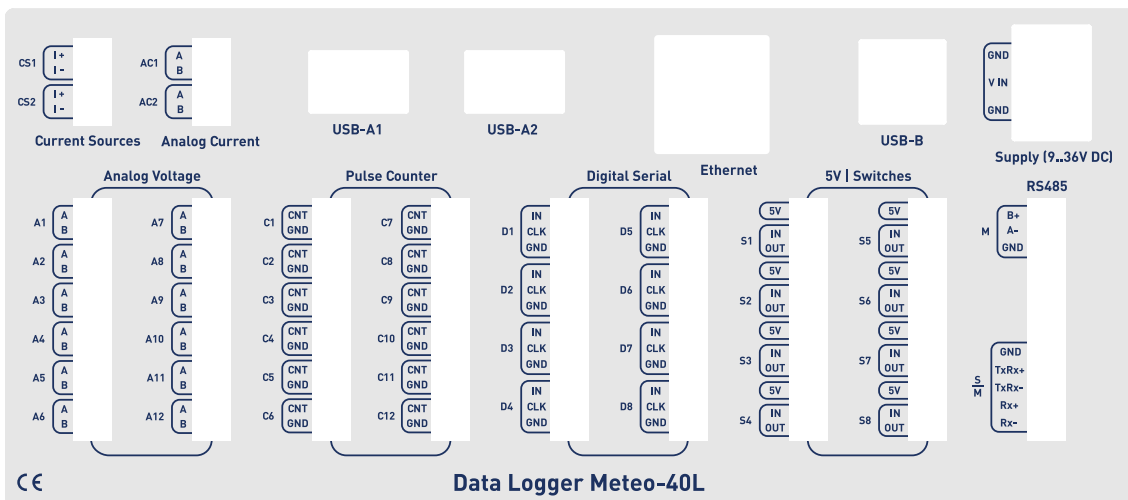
CS1 I+ I-
CS2 I+ I-
Current Sources

AC1 A B
AC2 A B
Analog Current

USB-A1

USB-A2

Ethernet

USB-B

GND
V IN
GND
Supply (9..36V DC)

Analog Voltage
A1 A B
A2 A B
A3 A B
A4 A B
A5 A B
A6 A B
A7 A B
A8 A B
A9 A B
A10 A B
A11 A B
A12 A B

Pulse Counter
C1 CNT GND
C2 CNT GND
C3 CNT GND
C4 CNT GND
C5 CNT GND
C6 CNT GND
C7 CNT GND
C8 CNT GND
C9 CNT GND
C10 CNT GND
C11 CNT GND
C12 CNT GND

Digital Serial
D1 IN CLK GND
D2 IN CLK GND
D3 IN CLK GND
D4 IN CLK GND
D5 IN CLK GND
D6 IN CLK GND
D7 IN CLK GND
D8 IN CLK GND

5V | Switches
S1 5V IN OUT
S2 5V IN OUT
S3 5V IN OUT
S4 5V IN OUT
S5 5V IN OUT
S6 5V IN OUT
S7 5V IN OUT
S8 5V IN OUT

RS485
M B+ A- GND

S/M GND TxRx+ TxRx- Rx+ Rx-

CE

Data Logger Meteo-40L